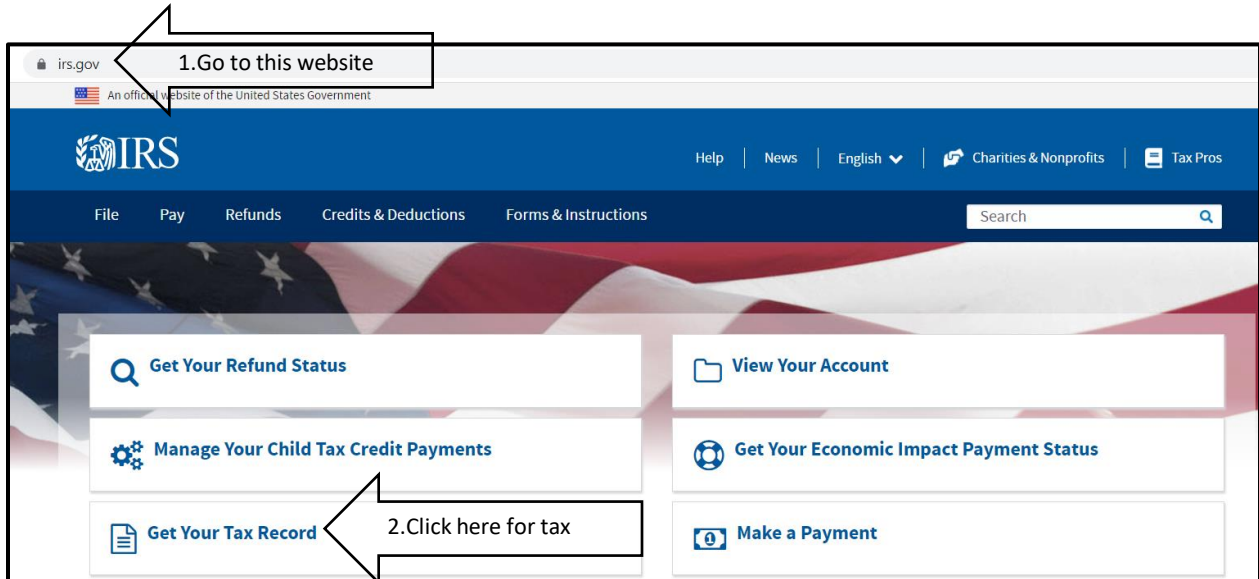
irs.gov

1.Go to this website

An official website of the United States Government

IRS

Help | News | English | Charities & Nonprofits | Tax Pros

File Pay Refunds Credits & Deductions Forms & Instructions

Search

Get Your Refund Status

View Your Account

Manage Your Child Tax Credit Payments

Get Your Economic Impact Payment Status

Get Your Tax Record

2.Click here for tax

Make a Payment